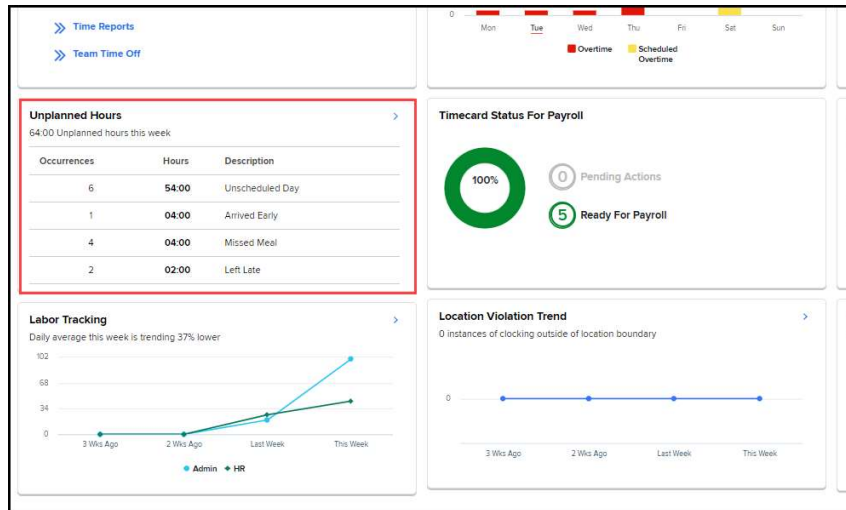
Time Reports

Team Time Off

0

Mon Tue Wed Thu Fri Sat Sun

Overtime Scheduled Overtime

Unplanned Hours

64:00 Unplanned hours this week

| Occurrences | Hours | Description |
|---|---|---|
| 6 | 54:00 | Unscheduled Day |
| 1 | 04:00 | Arrived Early |
| 4 | 04:00 | Missed Meal |
| 2 | 02:00 | Left Late |

Timecard Status For Payroll

100%

0 Pending Actions

5 Ready For Payroll

Labor Tracking

Daily average this week is trending 37% lower

102
68
34
0

3 Wks Ago 2 Wks Ago Last Week This Week

Admin HR

Location Violation Trend

0 instances of clocking outside of location boundary

0

3 Wks Ago 2 Wks Ago Last Week This Week